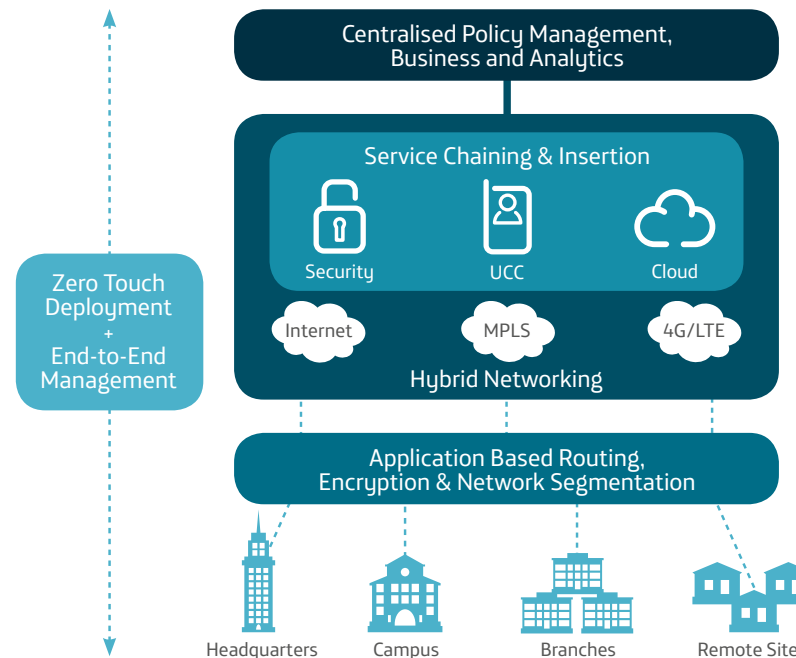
Centralised Policy Management, Business and Analytics

Service Chaining & Insertion

Security

UCC

Cloud

Internet

MPLS

4G/LTE

Hybrid Networking

Zero Touch Deployment + End-to-End Management

Application Based Routing, Encryption & Network Segmentation

Headquarters

Campus

Branches

Remote Site